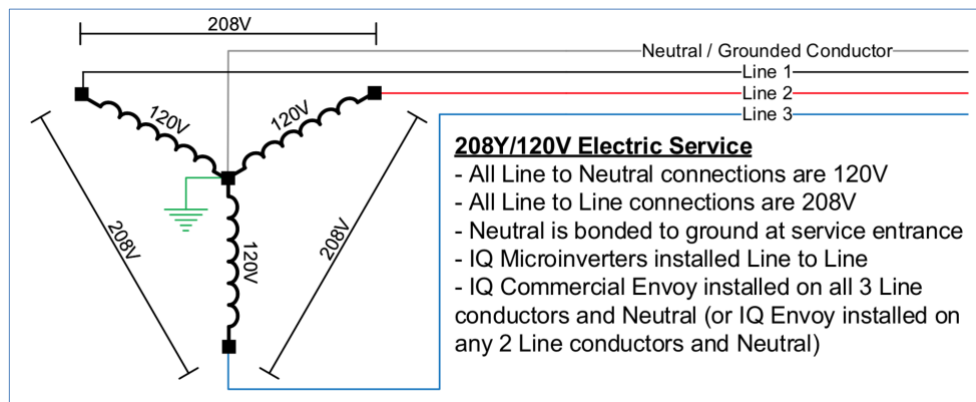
208V

Neutral / Grounded Conductor

Line 1

Line 2

Line 3

120V

120V

120V

208V

208V

208Y/120V Electric Service
- All Line to Neutral connections are 120V
- All Line to Line connections are 208V
- Neutral is bonded to ground at service entrance
- IQ Microinverters installed Line to Line
- IQ Commercial Envoy installed on all 3 Line conductors and Neutral (or IQ Envoy installed on any 2 Line conductors and Neutral)